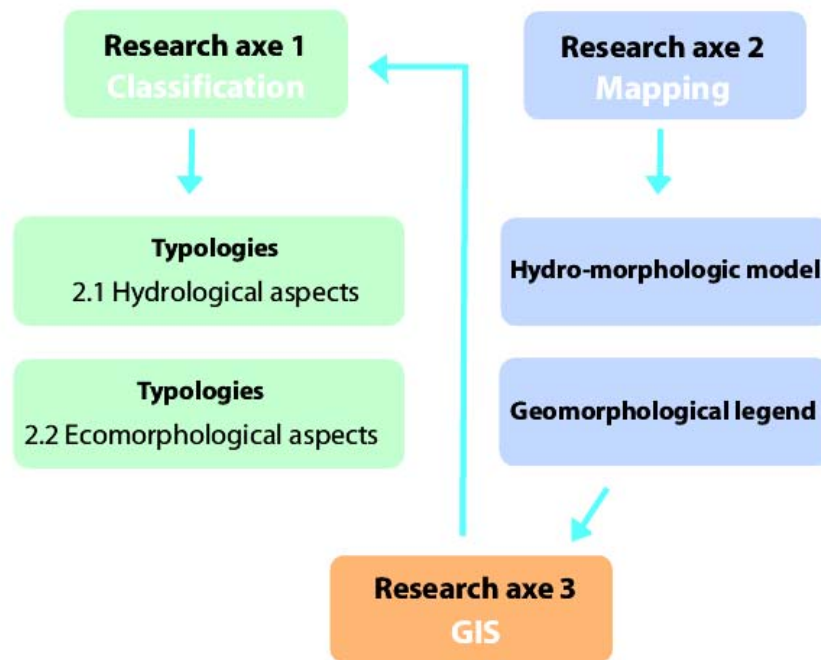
Research axe 1
Classification

Research axe 2
Mapping

Typologies
2.1 Hydrological aspects

Hydro-morphologic model

Typologies
2.2 Ecomorphological aspects

Geomorphological legend

Research axe 3
GIS